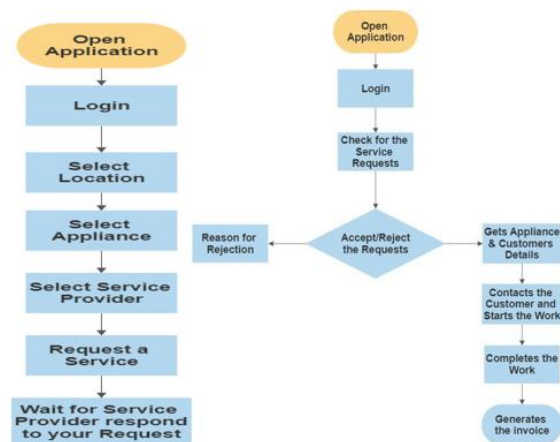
Open Application

Login

Select Location

Select Appliance

Select Service Provider

Request a Service

Wait for Service Provider respond to your Request

Open Application

Login

Check for the Service Requests

Accept/Reject the Requests

Reason for Rejection

Gets Appliance & Customers Details

Contacts the Customer and Starts the Work

Completes the Work

Generates the invoice